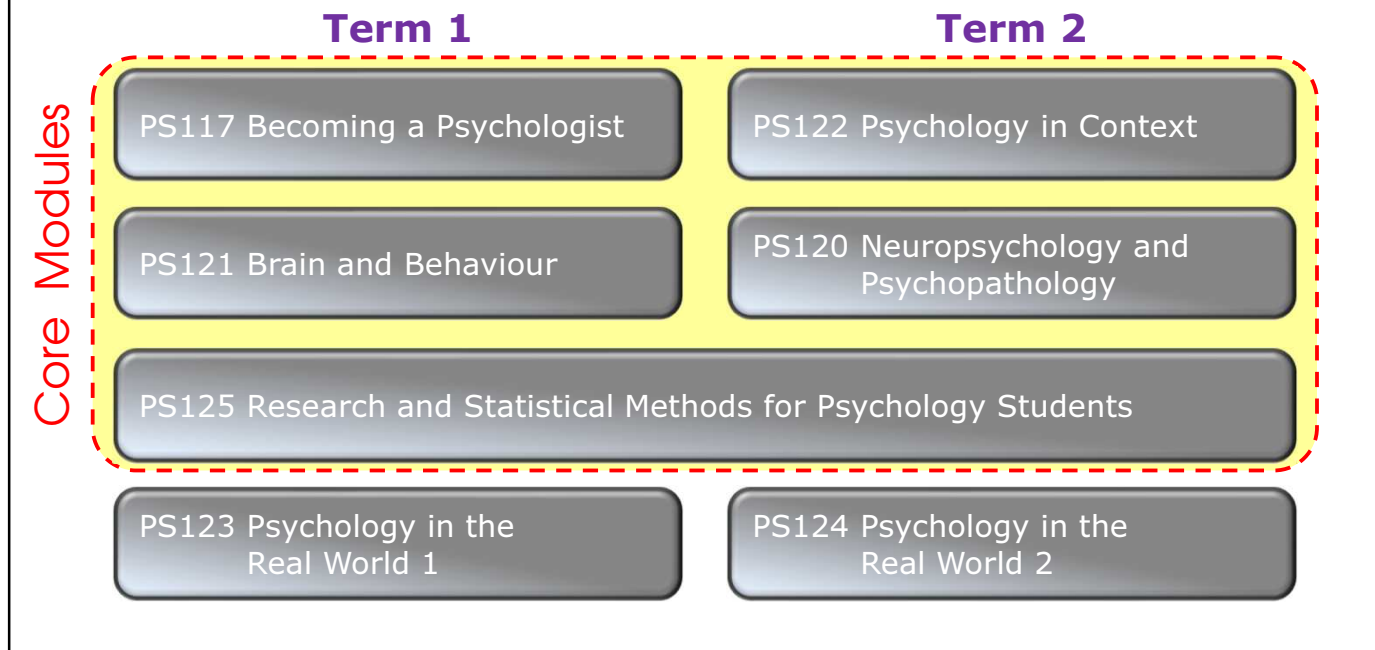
Term 1

Term 2

Core Modules

PS117 Becoming a Psychologist

PS122 Psychology in Context

PS121 Brain and Behaviour

PS120 Neuropsychology and Psychopathology

PS125 Research and Statistical Methods for Psychology Students

PS123 Psychology in the Real World 1

PS124 Psychology in the Real World 2